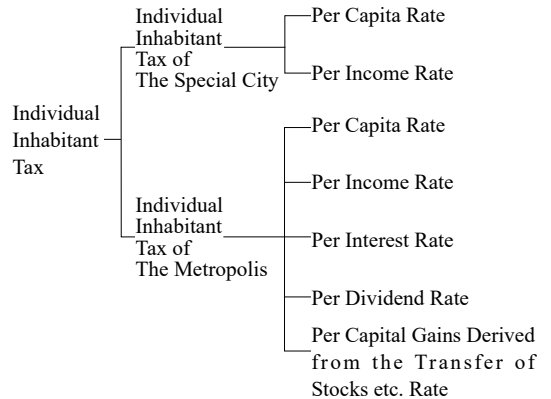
Individual Inhabitant Tax

Individual Inhabitant Tax of The Special City

Per Capita Rate

Per Income Rate

Individual Inhabitant Tax of The Metropolis

Per Capita Rate

Per Income Rate

Per Interest Rate

Per Dividend Rate

Per Capital Gains Derived from the Transfer of Stocks etc. Rate